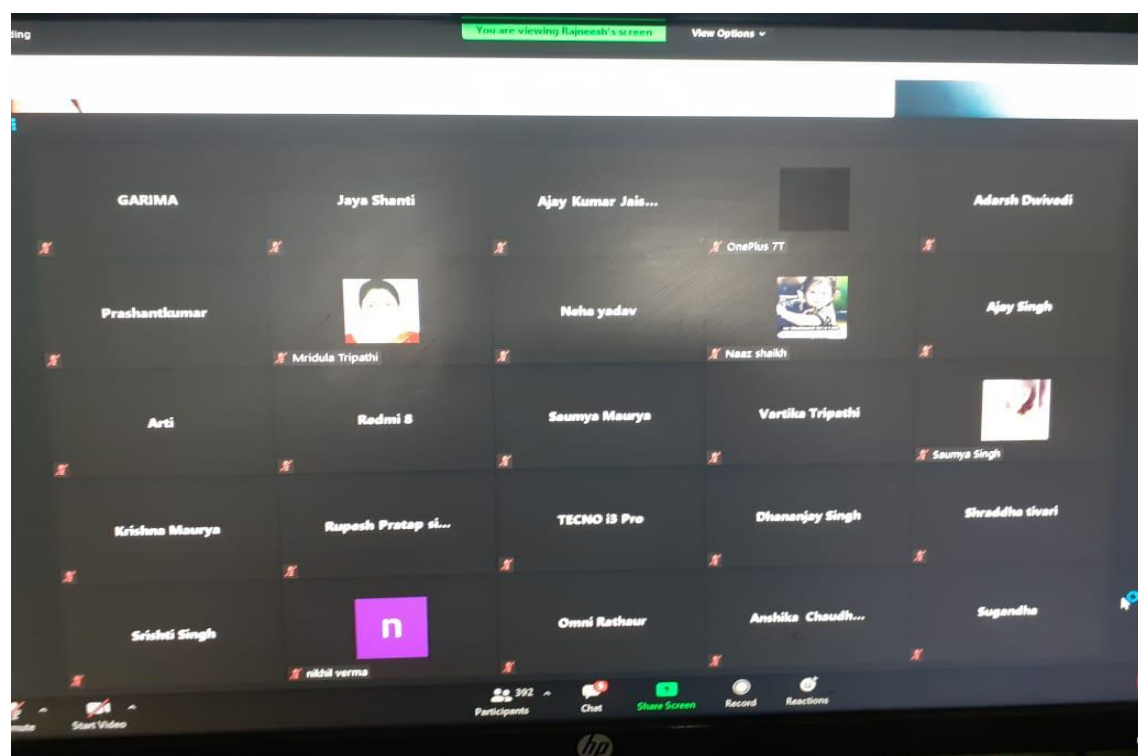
ding

You are viewing Rajneesh's screen

View Options ⌄

GARIMA

Jaya Shanti

Ajay Kumar Jais...

OnePlus 7T

Adarsh Dwivedi

Prashantkumar

Mridula Tripathi

Neha yadav

Naaz shaikh

Ajay Singh

Arti

Redmi 8

Saumya Maurya

Vartika Tripathi

Saumya Singh

Krishna Maurya

Rupesh Pratap si...

TECNO i3 Pro

Dhananjay Singh

Shraddha tivari

Srishti Singh

n

nikhil verma

Omni Rathour

Anshika Chaudh...

Sugandha

mute

Start Video

392

Participants

Chat

Share Screen

Record

Reactions

hp